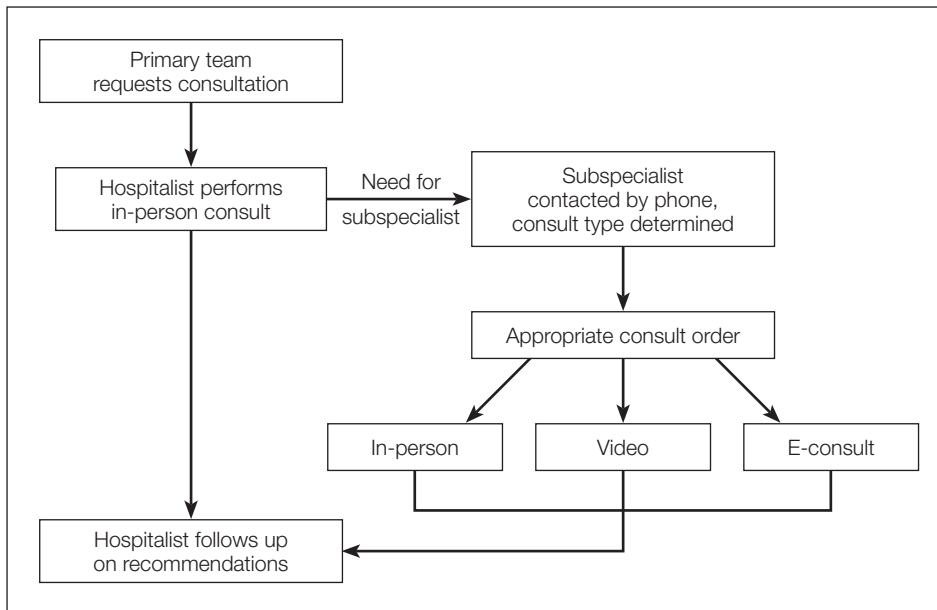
Primary team requests consultation

Hospitalist performs in-person consult

Need for subspecialist

Subspecialist contacted by phone, consult type determined

Appropriate consult order

In-person

Video

E-consult

Hospitalist follows up on recommendations